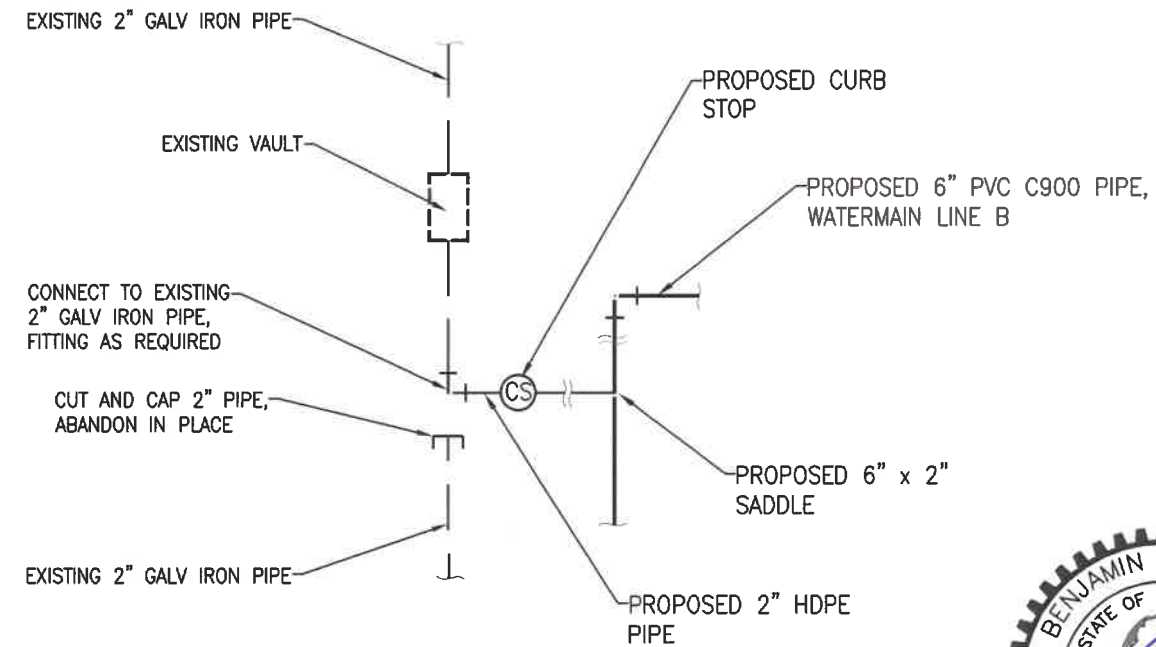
EXISTING 2" GALV IRON PIPE

EXISTING VAULT

PROPOSED CURB STOP

PROPOSED 6" PVC C900 PIPE, WATERMAIN LINE B

CONNECT TO EXISTING 2" GALV IRON PIPE, FITTING AS REQUIRED

CS

CUT AND CAP 2" PIPE, ABANDON IN PLACE

PROPOSED 6" x 2" SADDLE

EXISTING 2" GALV IRON PIPE

PROPOSED 2" HDPE PIPE

BENJAMIN

STATE OF